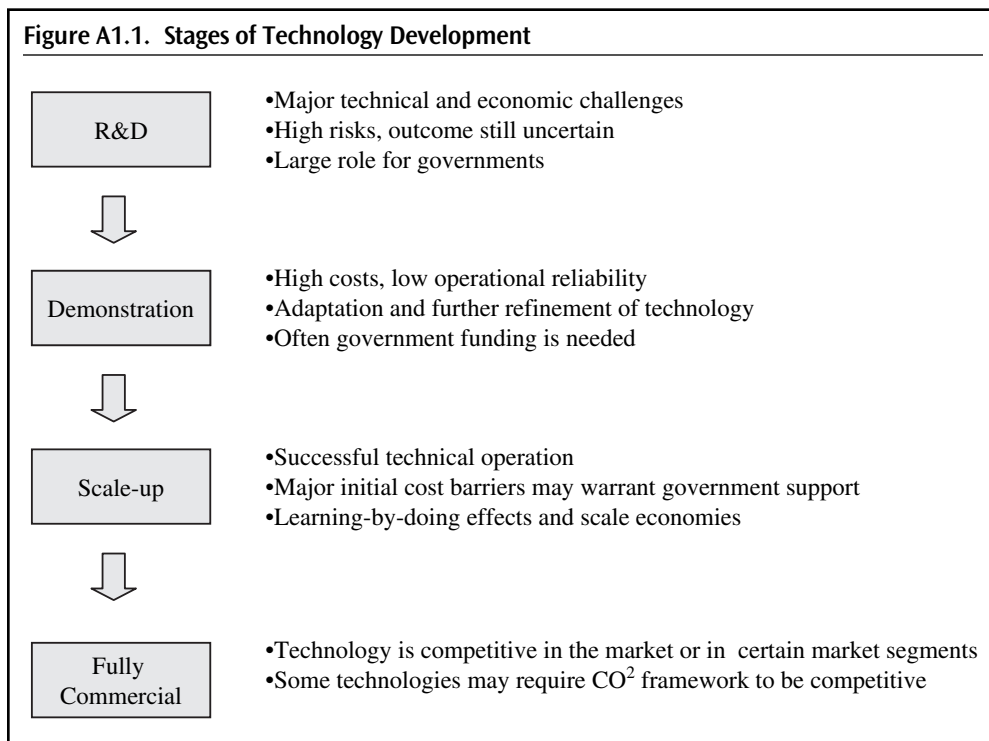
Figure A1.1. Stages of Technology Development

R&D

•Major technical and economic challenges
•High risks, outcome still uncertain
•Large role for governments

Demonstration

•High costs, low operational reliability
•Adaptation and further refinement of technology
•Often government funding is needed

Scale-up

•Successful technical operation
•Major initial cost barriers may warrant government support
•Learning-by-doing effects and scale economies

Fully Commercial

•Technology is competitive in the market or in certain market segments
•Some technologies may require $CO^2$ framework to be competitive